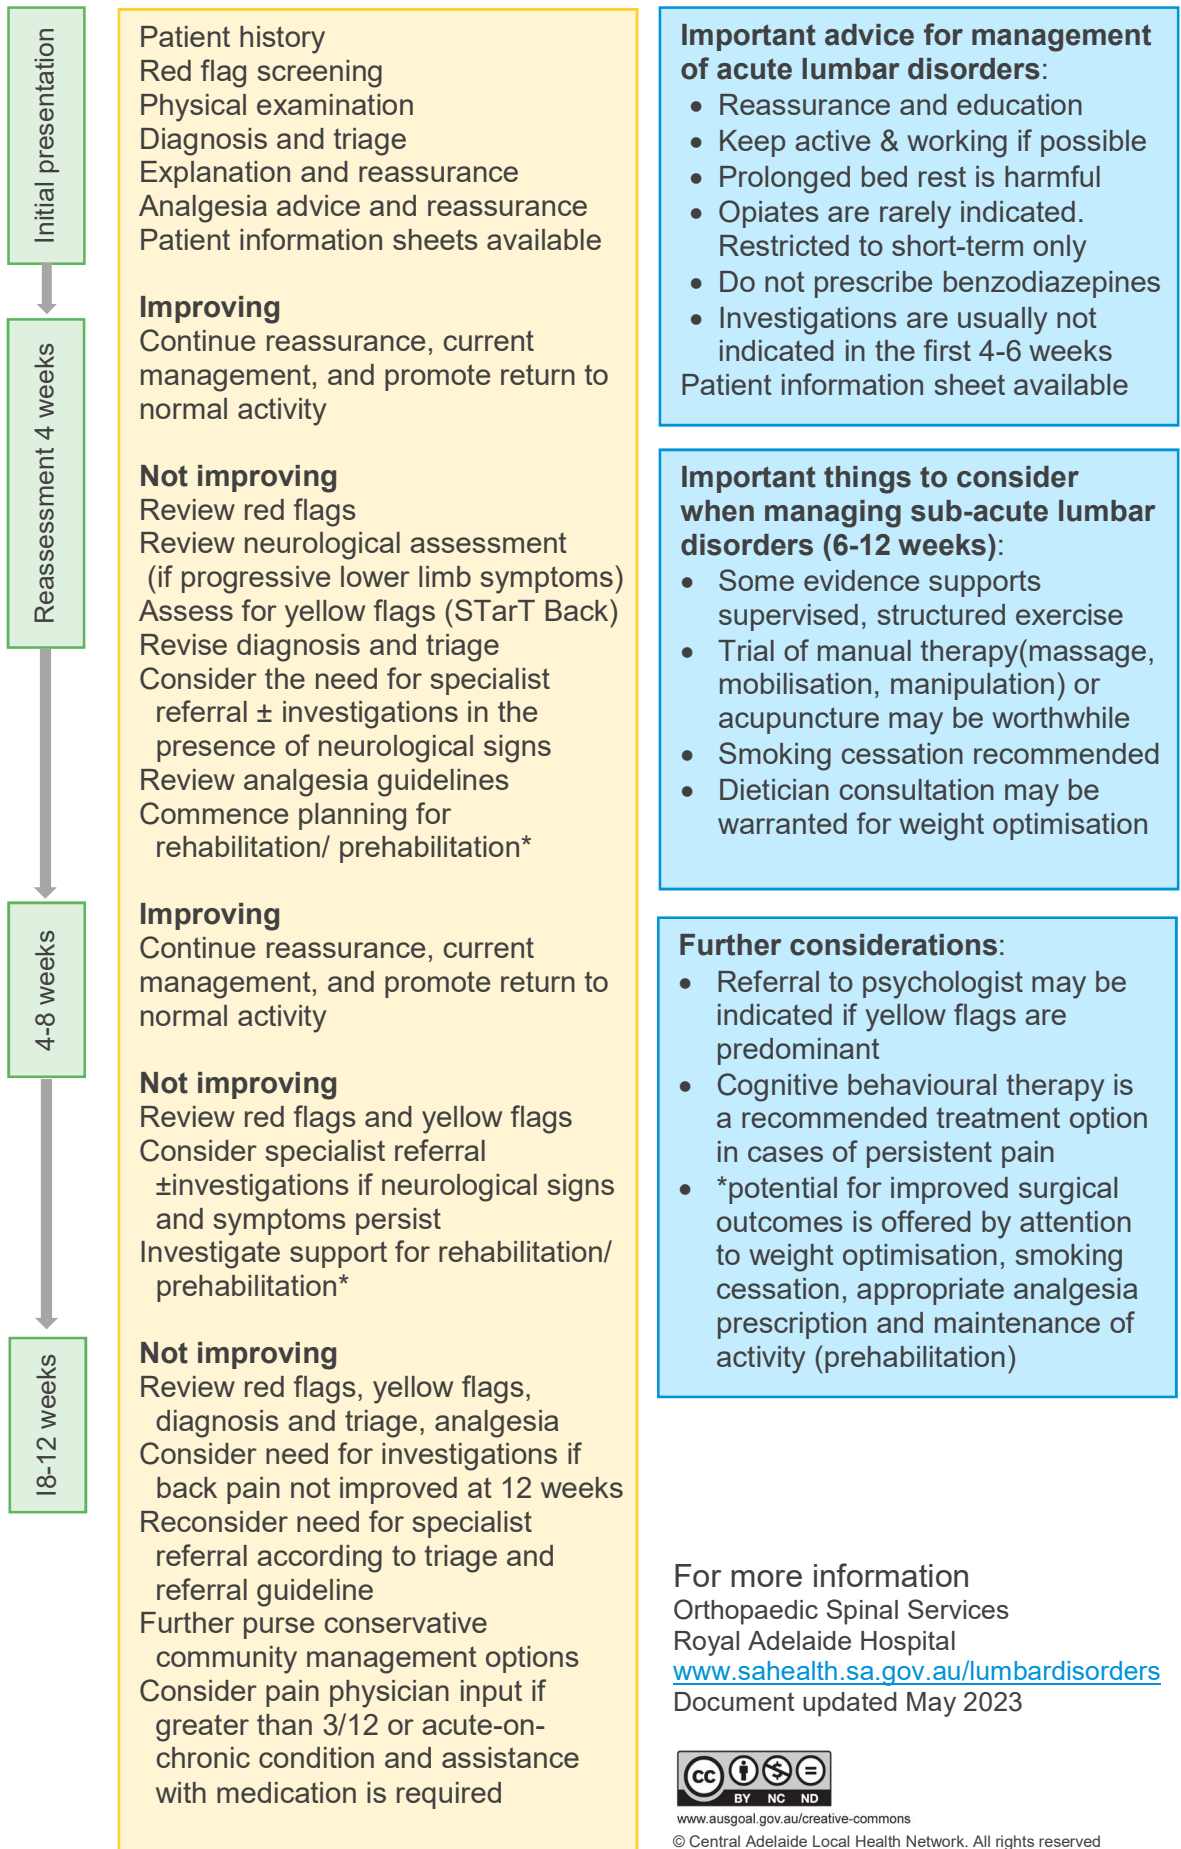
Initial presentation

Patient history
Red flag screening
Physical examination
Diagnosis and triage
Explanation and reassurance
Analgesia advice and reassurance
Patient information sheets available

Reassessment 4 weeks

Improving
Continue reassurance, current management, and promote return to normal activity

Not improving
Review red flags
Review neurological assessment (if progressive lower limb symptoms)
Assess for yellow flags (STarT Back)
Revise diagnosis and triage
Consider the need for specialist referral ± investigations in the presence of neurological signs
Review analgesia guidelines
Commence planning for rehabilitation/ prehabilitation*

4-8 weeks

Improving
Continue reassurance, current management, and promote return to normal activity

Not improving
Review red flags and yellow flags
Consider specialist referral ±investigations if neurological signs and symptoms persist
Investigate support for rehabilitation/ prehabilitation*

l8-12 weeks

Not improving
Review red flags, yellow flags, diagnosis and triage, analgesia
Consider need for investigations if back pain not improved at 12 weeks
Reconsider need for specialist referral according to triage and referral guideline
Further purse conservative community management options
Consider pain physician input if greater than 3/12 or acute-on-chronic condition and assistance with medication is required

Important advice for management of acute lumbar disorders:
• Reassurance and education
• Keep active & working if possible
• Prolonged bed rest is harmful
• Opiates are rarely indicated. Restricted to short-term only
• Do not prescribe benzodiazepines
• Investigations are usually not indicated in the first 4-6 weeks
Patient information sheet available

Important things to consider when managing sub-acute lumbar disorders (6-12 weeks):
• Some evidence supports supervised, structured exercise
• Trial of manual therapy(massage, mobilisation, manipulation) or acupuncture may be worthwhile
• Smoking cessation recommended
• Dietician consultation may be warranted for weight optimisation

Further considerations:
• Referral to psychologist may be indicated if yellow flags are predominant
• Cognitive behavioural therapy is a recommended treatment option in cases of persistent pain
• *potential for improved surgical outcomes is offered by attention to weight optimisation, smoking cessation, appropriate analgesia prescription and maintenance of activity (prehabilitation)

For more information
Orthopaedic Spinal Services
Royal Adelaide Hospital
www.sahealth.sa.gov.au/lumbardisorders
Document updated May 2023

cc BY NC ND
www.ausgoal.gov.au/creative-commons
© Central Adelaide Local Health Network. All rights reserved